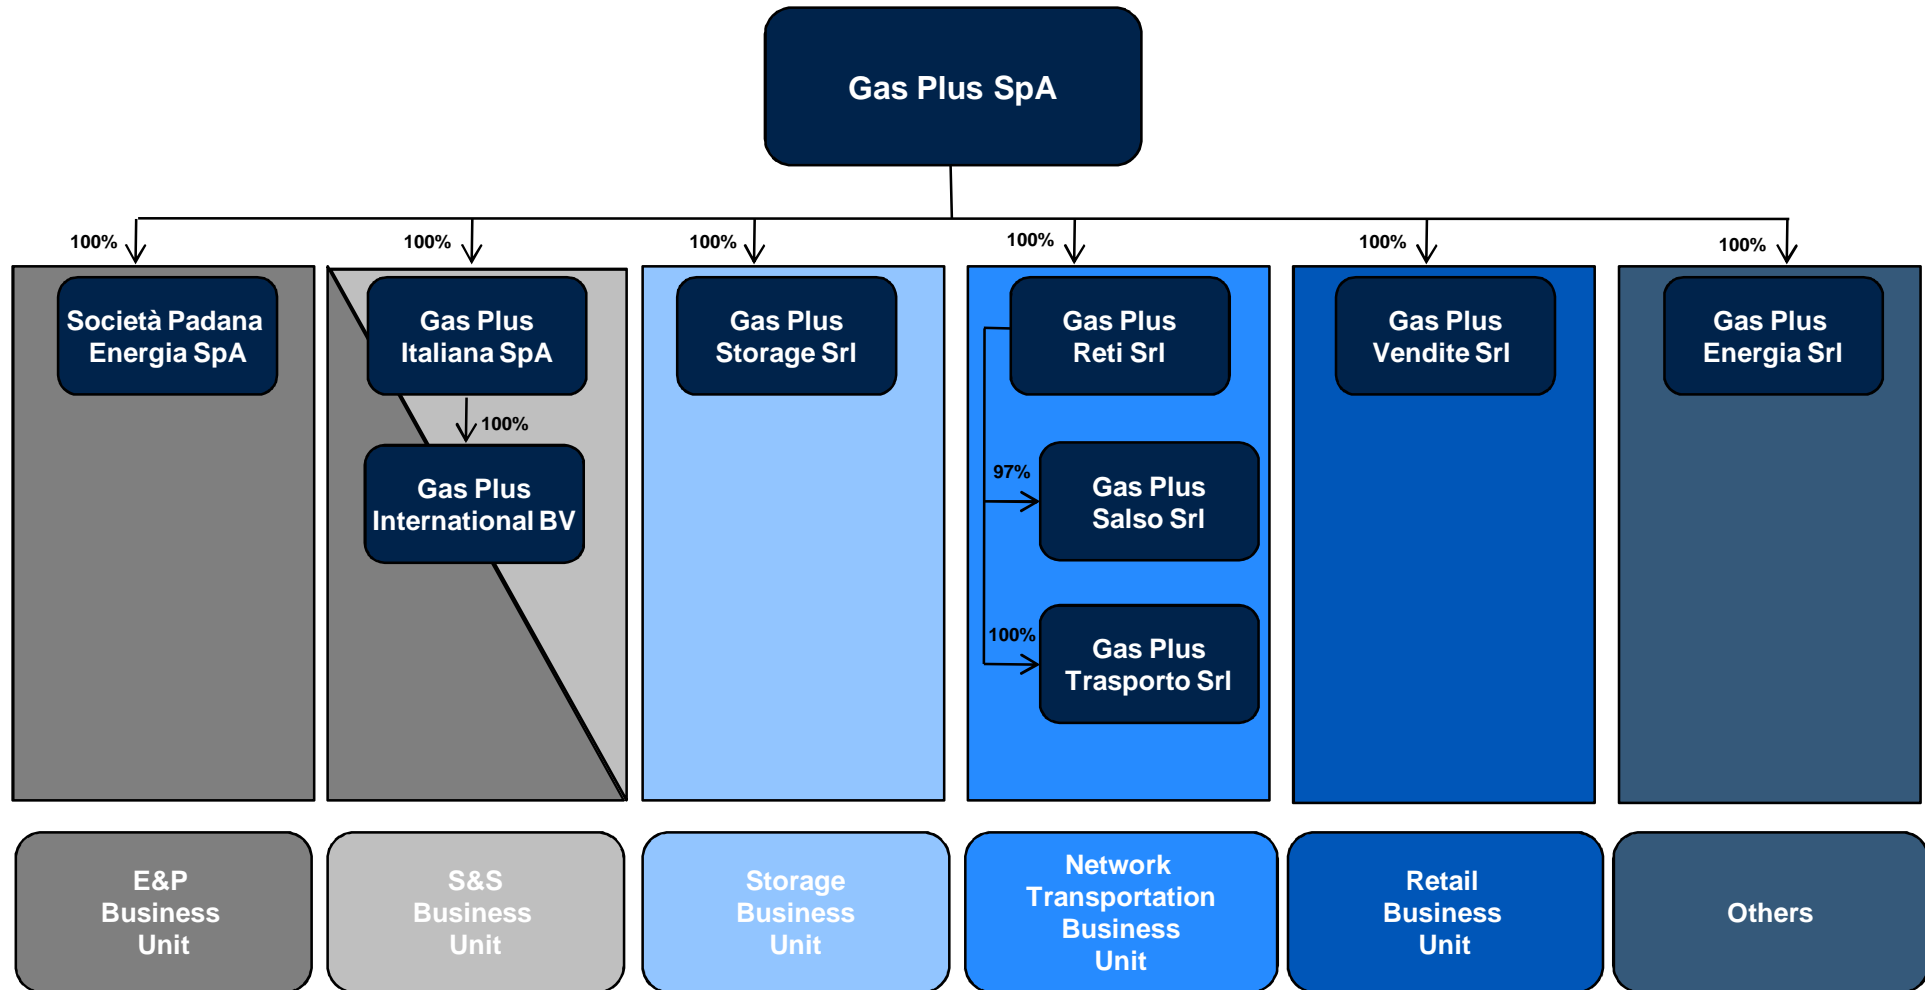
Gas Plus SpA

100%
Società Padana Energia SpA

100%
Gas Plus Italiana SpA

100%
Gas Plus International BV

100%
Gas Plus Storage Srl

100%
Gas Plus Reti Srl

97%
Gas Plus Salso Srl

100%
Gas Plus Trasporto Srl

100%
Gas Plus Vendite Srl

100%
Gas Plus Energia Srl

E&P Business Unit

S&S Business Unit

Storage Business Unit

Network Transportation Business Unit

Retail Business Unit

Others